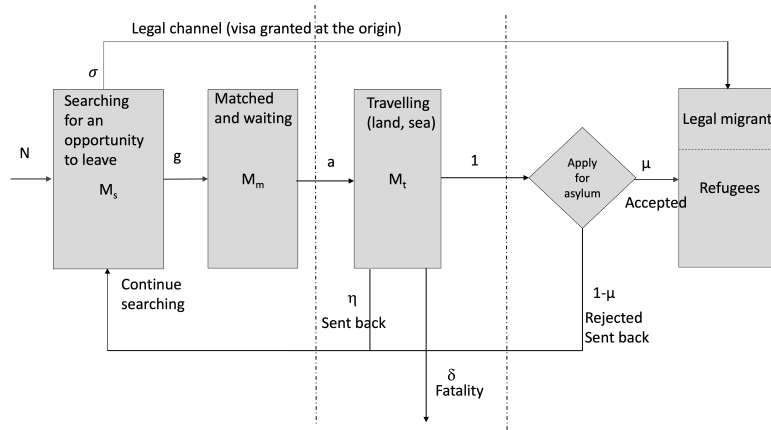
Legal channel (visa granted at the origin)

$\sigma$

N

Searching for an opportunity to leave

$M_s$

g

Matched and waiting

$M_m$

a

Travelling (land, sea)

$M_t$

1

Apply for asylum

μ

Accepted

Legal migrant

Refugees

Continue searching

η

Sent back

δ

Fatality

1-μ

Rejected

Sent back